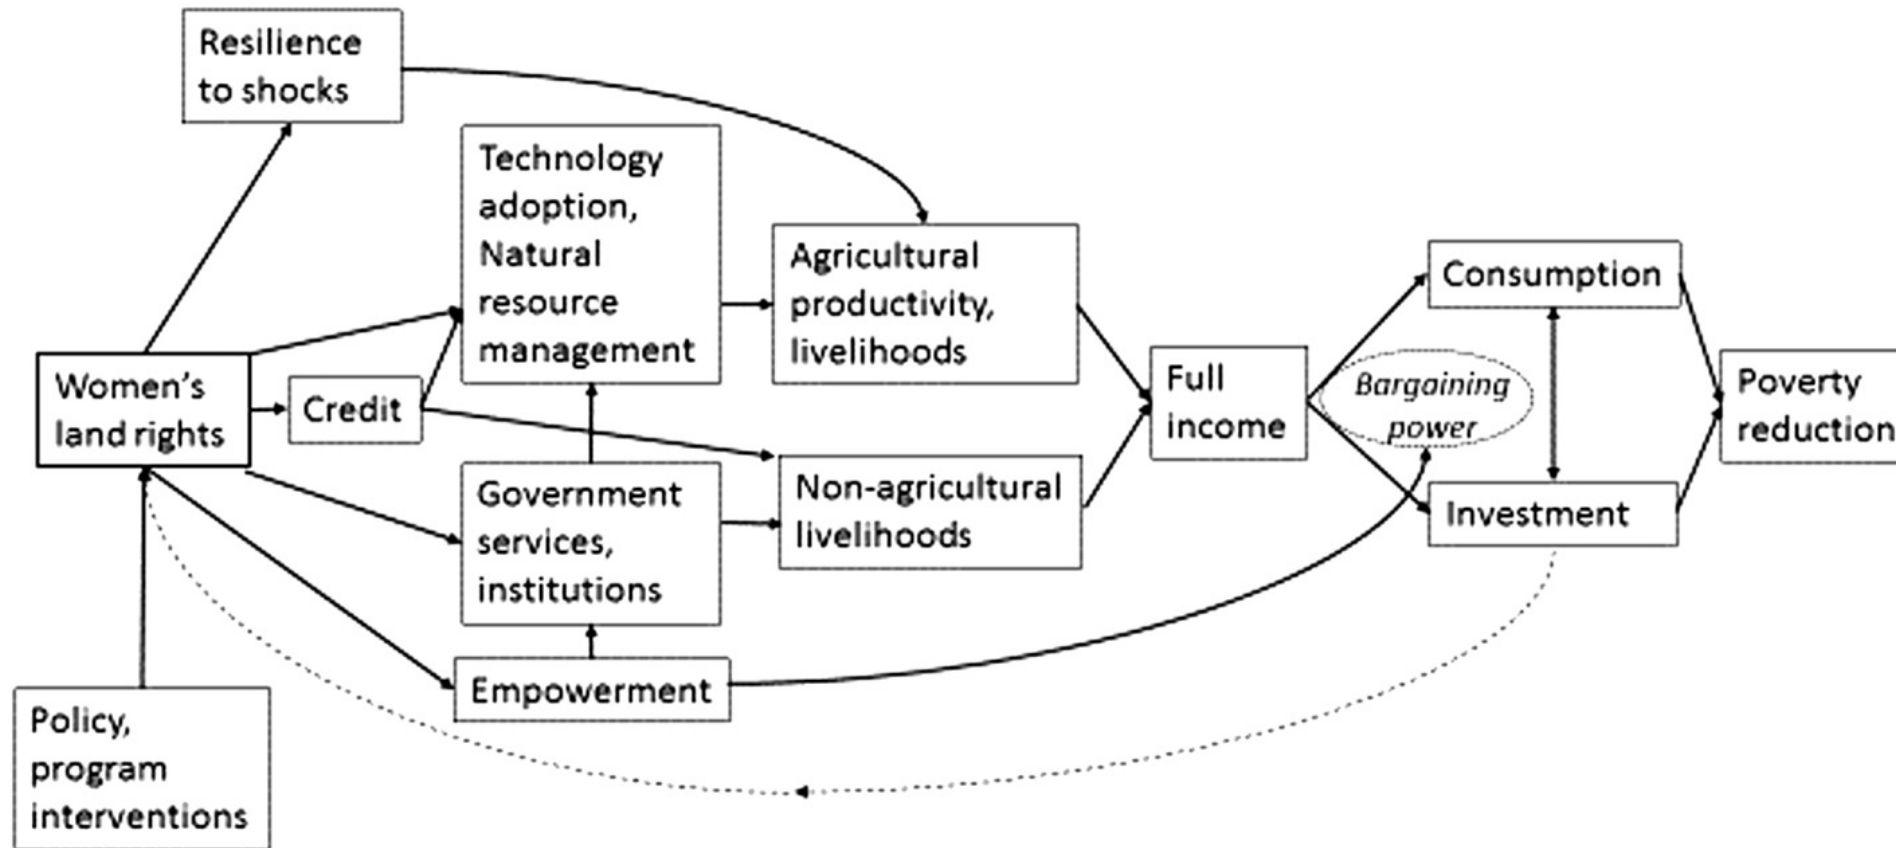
Resilience to shocks

Technology adoption, Natural resource management

Agricultural productivity, livelihoods

Women's land rights

Credit

Full income

Bargaining power

Consumption

Investment

Poverty reduction

Government services, institutions

Non-agricultural livelihoods

Empowerment

Policy, program interventions